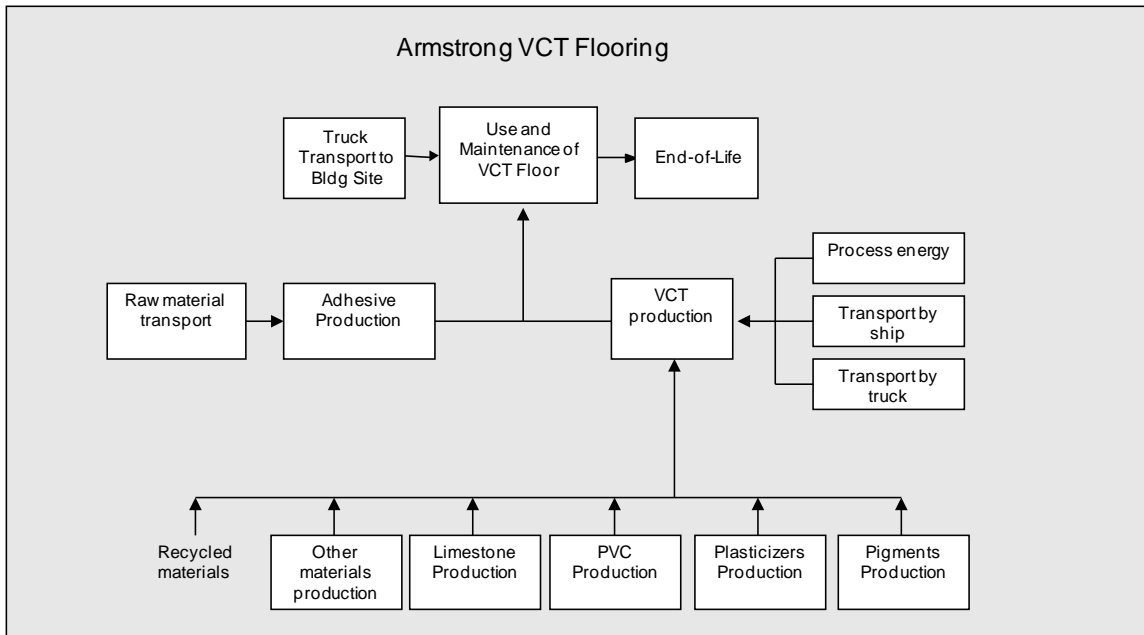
Armstrong VCT Flooring

Truck Transport to Bldg Site

Use and Maintenance of VCT Floor

End-of-Life

Process energy

Raw material transport

Adhesive Production

VCT production

Transport by ship

Transport by truck

Recycled materials

Other materials production

Limestone Production

PVC Production

Plasticizers Production

Pigments Production